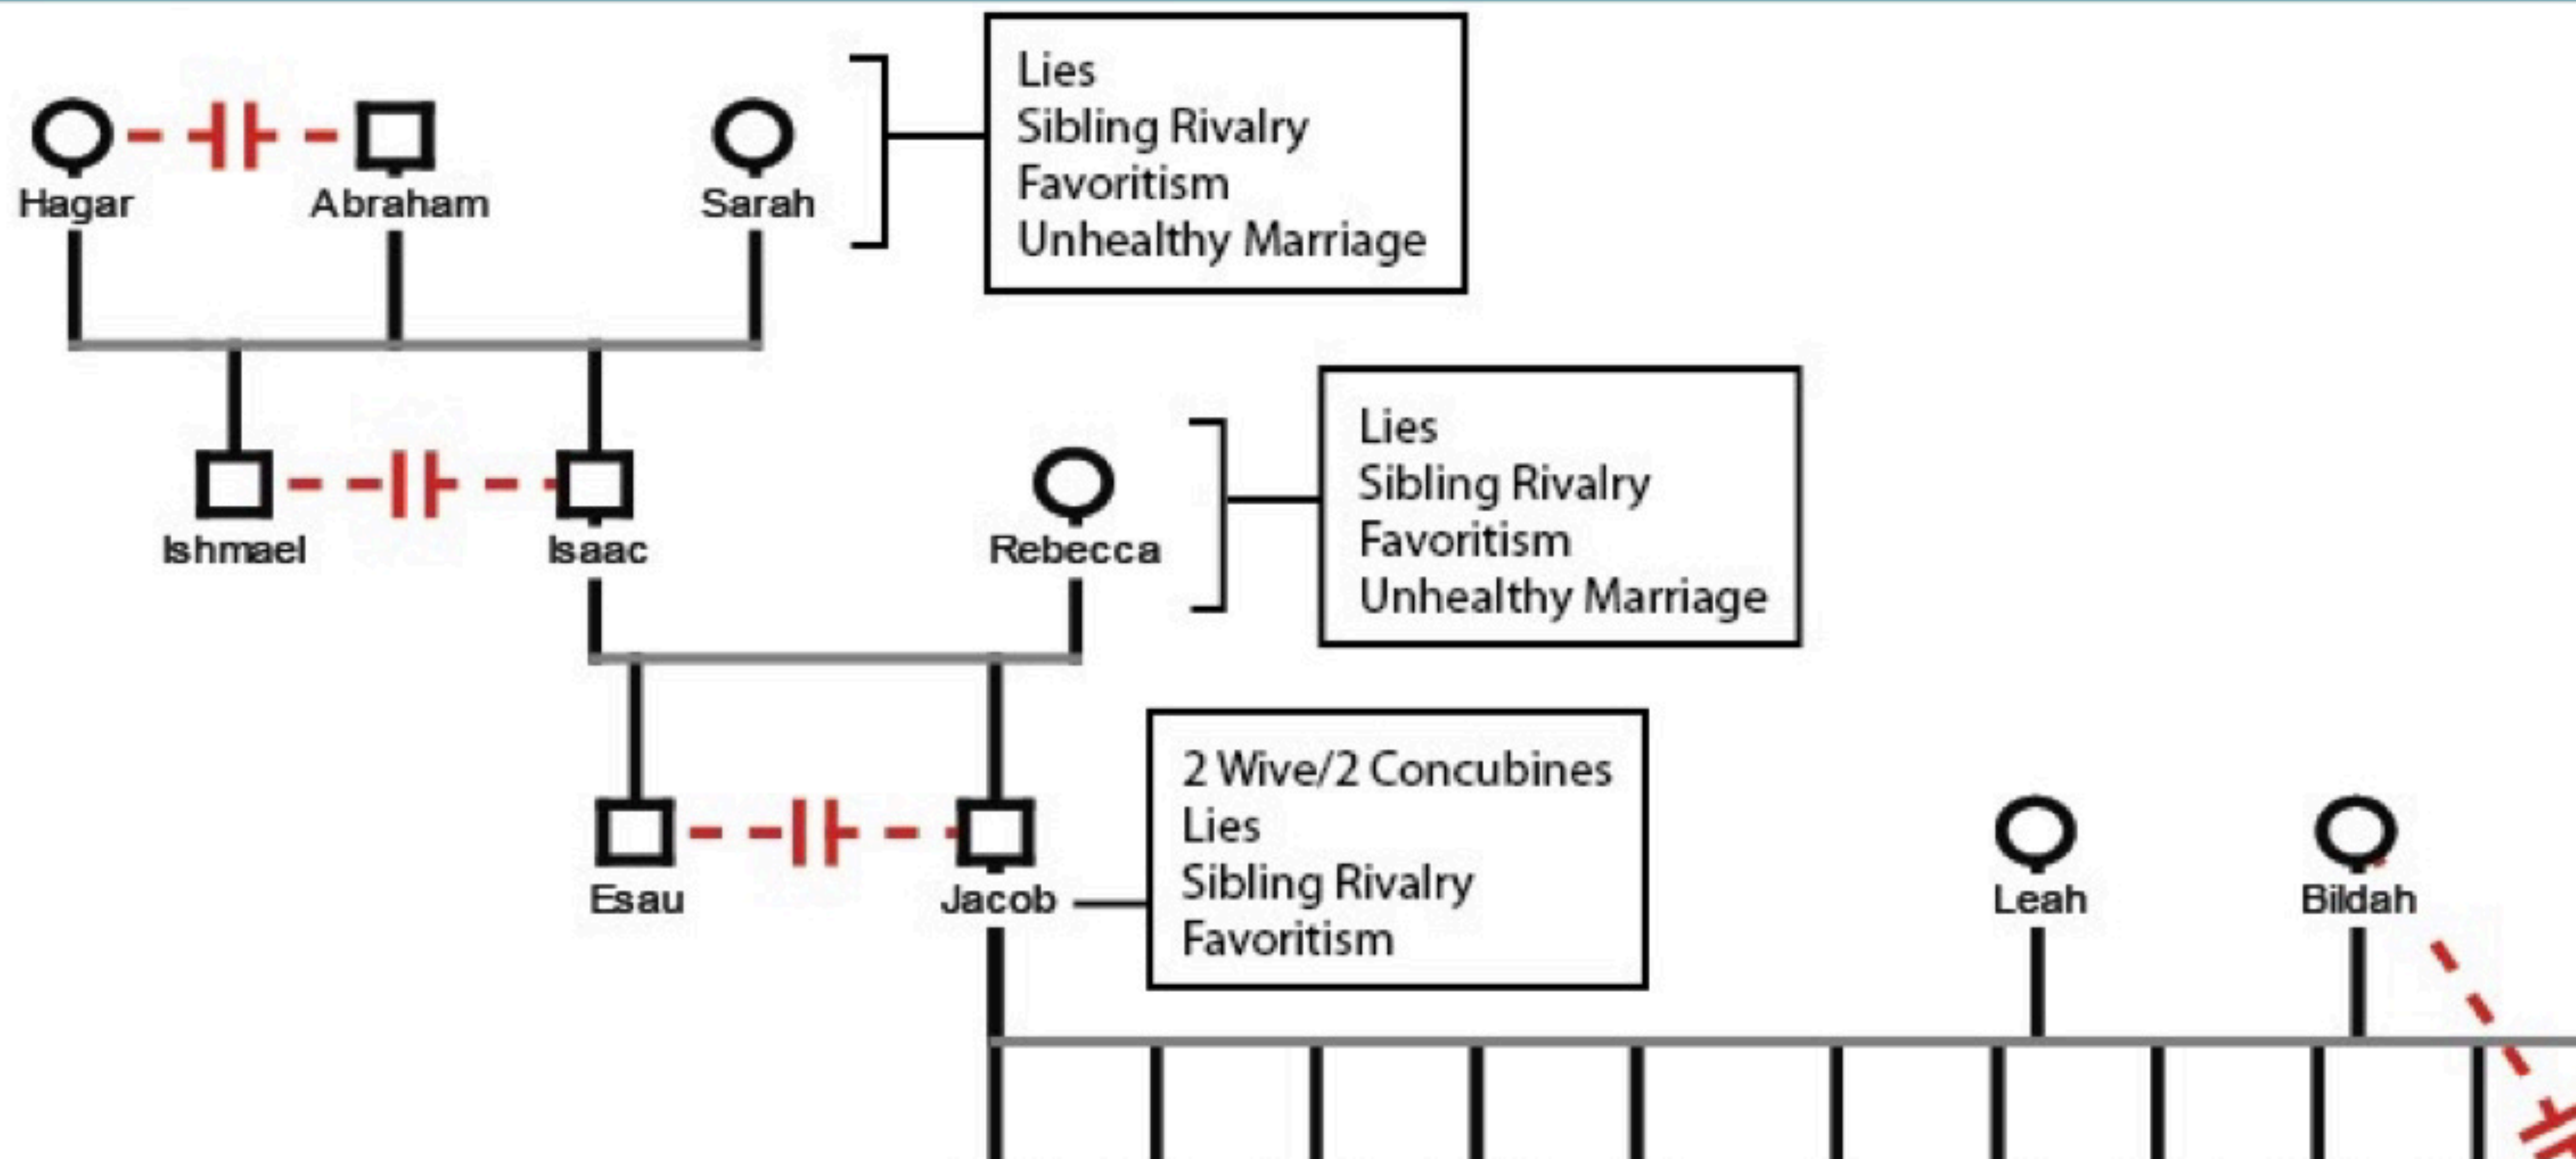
Hagar
Abraham
Sarah

Lies
Sibling Rivalry
Favoritism
Unhealthy Marriage

Ishmael
Isaac
Rebecca

Lies
Sibling Rivalry
Favoritism
Unhealthy Marriage

Esau
Jacob

2 Wive/2 Concubines
Lies
Sibling Rivalry
Favoritism

Leah
Bildah